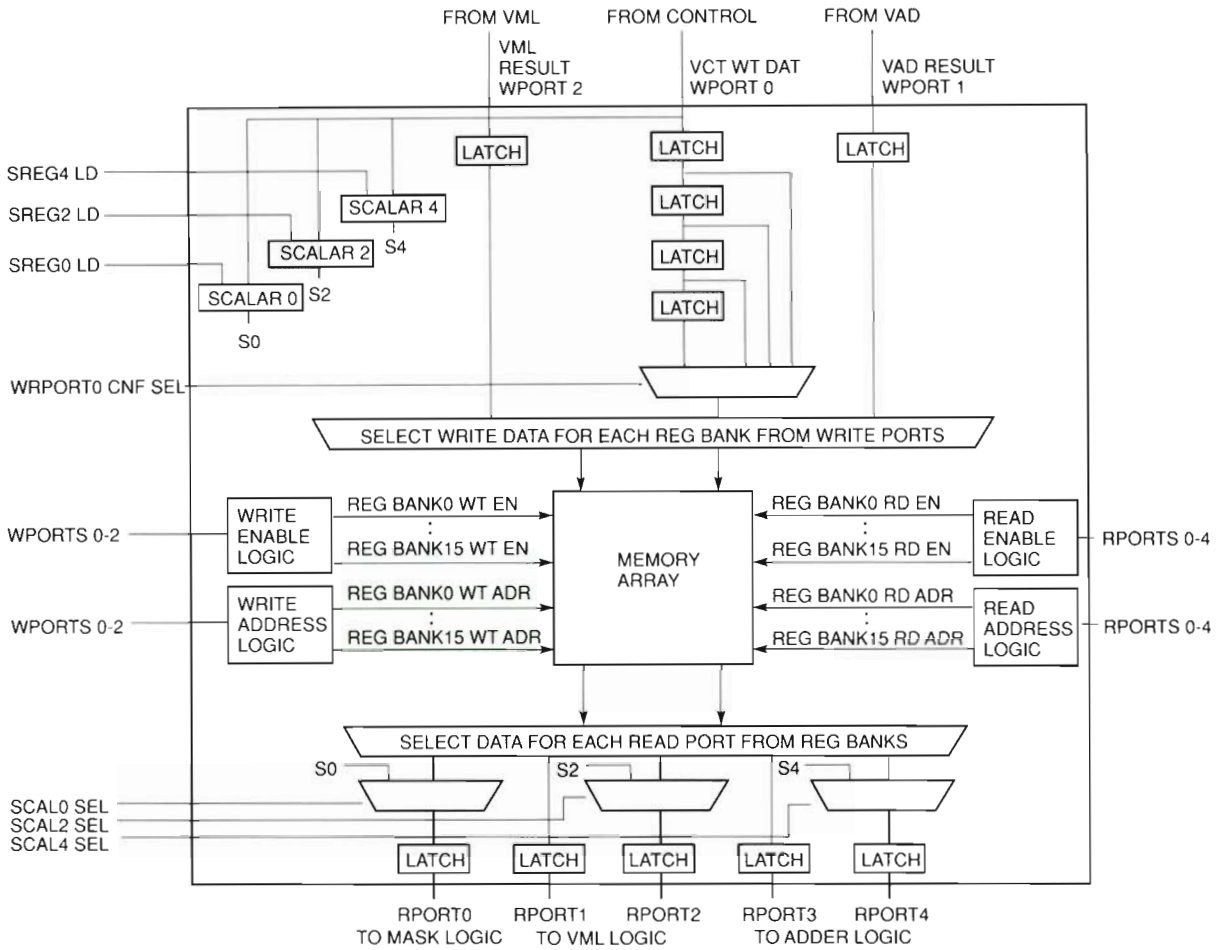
FROM VML
VML RESULT WPORT 2

FROM CONTROL
VCT WT DAT WPORT 0

FROM VAD
VAD RESULT WPORT 1

LATCH

LATCH

LATCH

LATCH

LATCH

LATCH

SREG4 LD
SREG2 LD
SREG0 LD

SCALAR 4
S4
SCALAR 2
S2
SCALAR 0
S0

WRPORT0 CNF SEL

SELECT WRITE DATA FOR EACH REG BANK FROM WRITE PORTS

WPORTS 0-2
WRITE ENABLE LOGIC
REG BANK0 WT EN
:
REG BANK15 WT EN

WPORTS 0-2
WRITE ADDRESS LOGIC
REG BANK0 WT ADR
:
REG BANK15 WT ADR

MEMORY ARRAY

REG BANK0 RD EN
:
REG BANK15 RD EN
READ ENABLE LOGIC
RPORTS 0-4

REG BANK0 RD ADR
:
REG BANK15 RD ADR
READ ADDRESS LOGIC
RPORTS 0-4

SELECT DATA FOR EACH READ PORT FROM REG BANKS

S0
S2
S4

SCAL0 SEL
SCAL2 SEL
SCAL4 SEL

LATCH
LATCH
LATCH
LATCH
LATCH

RPORT0
TO MASK LOGIC
RPORT1
TO VML LOGIC
RPORT2
RPORT3
TO ADDER LOGIC
RPORT4